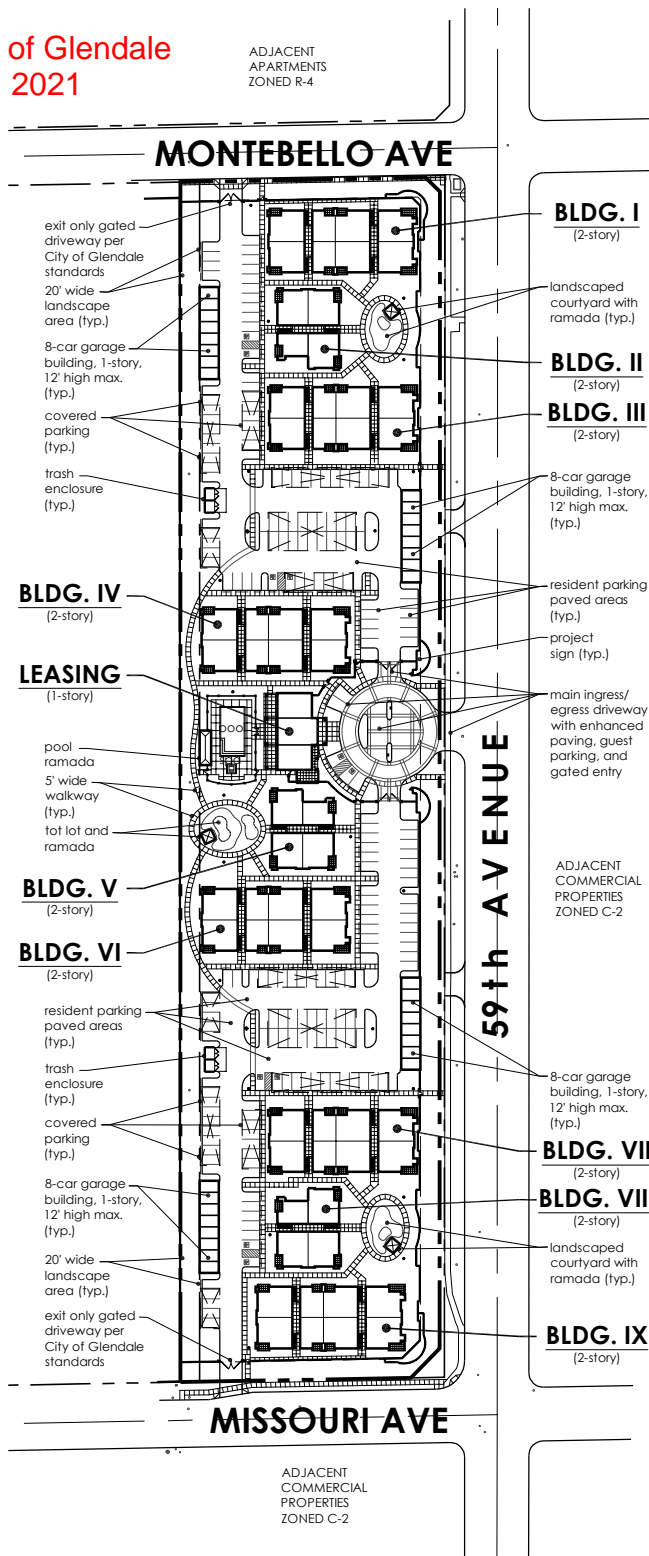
of Glendale
2021

ADJACENT APARTMENTS ZONED R-4

MONTEBELLO AVE

exit only gated driveway per City of Glendale standards

20' wide landscape area (typ.)

8-car garage building, 1-story, 12' high max. (typ.)

covered parking (typ.)

trash enclosure (typ.)

BLDG. I
(2-story)

landscaped courtyard with ramada (typ.)

BLDG. II
(2-story)

BLDG. III
(2-story)

8-car garage building, 1-story, 12' high max. (typ.)

resident parking paved areas (typ.)

project sign (typ.)

BLDG. IV
(2-story)

LEASING
(1-story)

main ingress/ egress driveway with enhanced paving, guest parking, and gated entry

pool ramada

5' wide walkway (typ.)

tot lot and ramada

BLDG. V
(2-story)

BLDG. VI
(2-story)

59th AVENUE

ADJACENT COMMERCIAL PROPERTIES ZONED C-2

resident parking paved areas (typ.)

trash enclosure (typ.)

covered parking (typ.)

8-car garage building, 1-story, 12' high max. (typ.)

20' wide landscape area (typ.)

exit only gated driveway per City of Glendale standards

8-car garage building, 1-story, 12' high max. (typ.)

BLDG. VII
(2-story)

BLDG. VII
(2-story)

landscaped courtyard with ramada (typ.)

BLDG. IX
(2-story)

MISSOURI AVE

ADJACENT COMMERCIAL PROPERTIES ZONED C-2